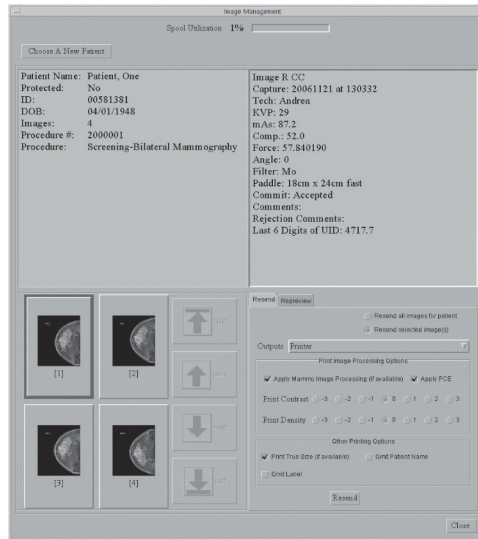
Image Management

Spool Utilization 1%

Choose A New Patient

| | |
|---|---|
| Patient Name: | Patient, One |
| Protected: | No |
| ID: | 00581381 |
| DOB: | 04/01/1948 |
| Images: | 4 |
| Procedure #: | 2000001 |
| Procedure: | Screening-Bilateral Mammography |

Image R CC
Capture: 20061121 at 130332
Tech: Andrea
KVP: 29
mAs: 87.2
Comp.: 52.0
Force: 57.840190
Angle: 0
Filter: Mo
Paddle: 18cm x 24cm fast
Commit: Accepted
Comments:
Rejection Comments:
Last 6 Digits of UID: 4717.7

[1]
[2]
[3]
[4]

First
Up
Down
Last

Resend Reprewiew

Resend all images for patient
Resend selected image(s)

Outputs Printer

Print Image Processing Options

Apply Mammo Image Processing (if available) Apply PCE

Print Contrast -3 -2 -1 0 1 2 3

Print Density -3 -2 -1 0 1 2 3

Other Printing Options

Print True Size (if available) Omit Patient Name

Omit Label

Resend

Close